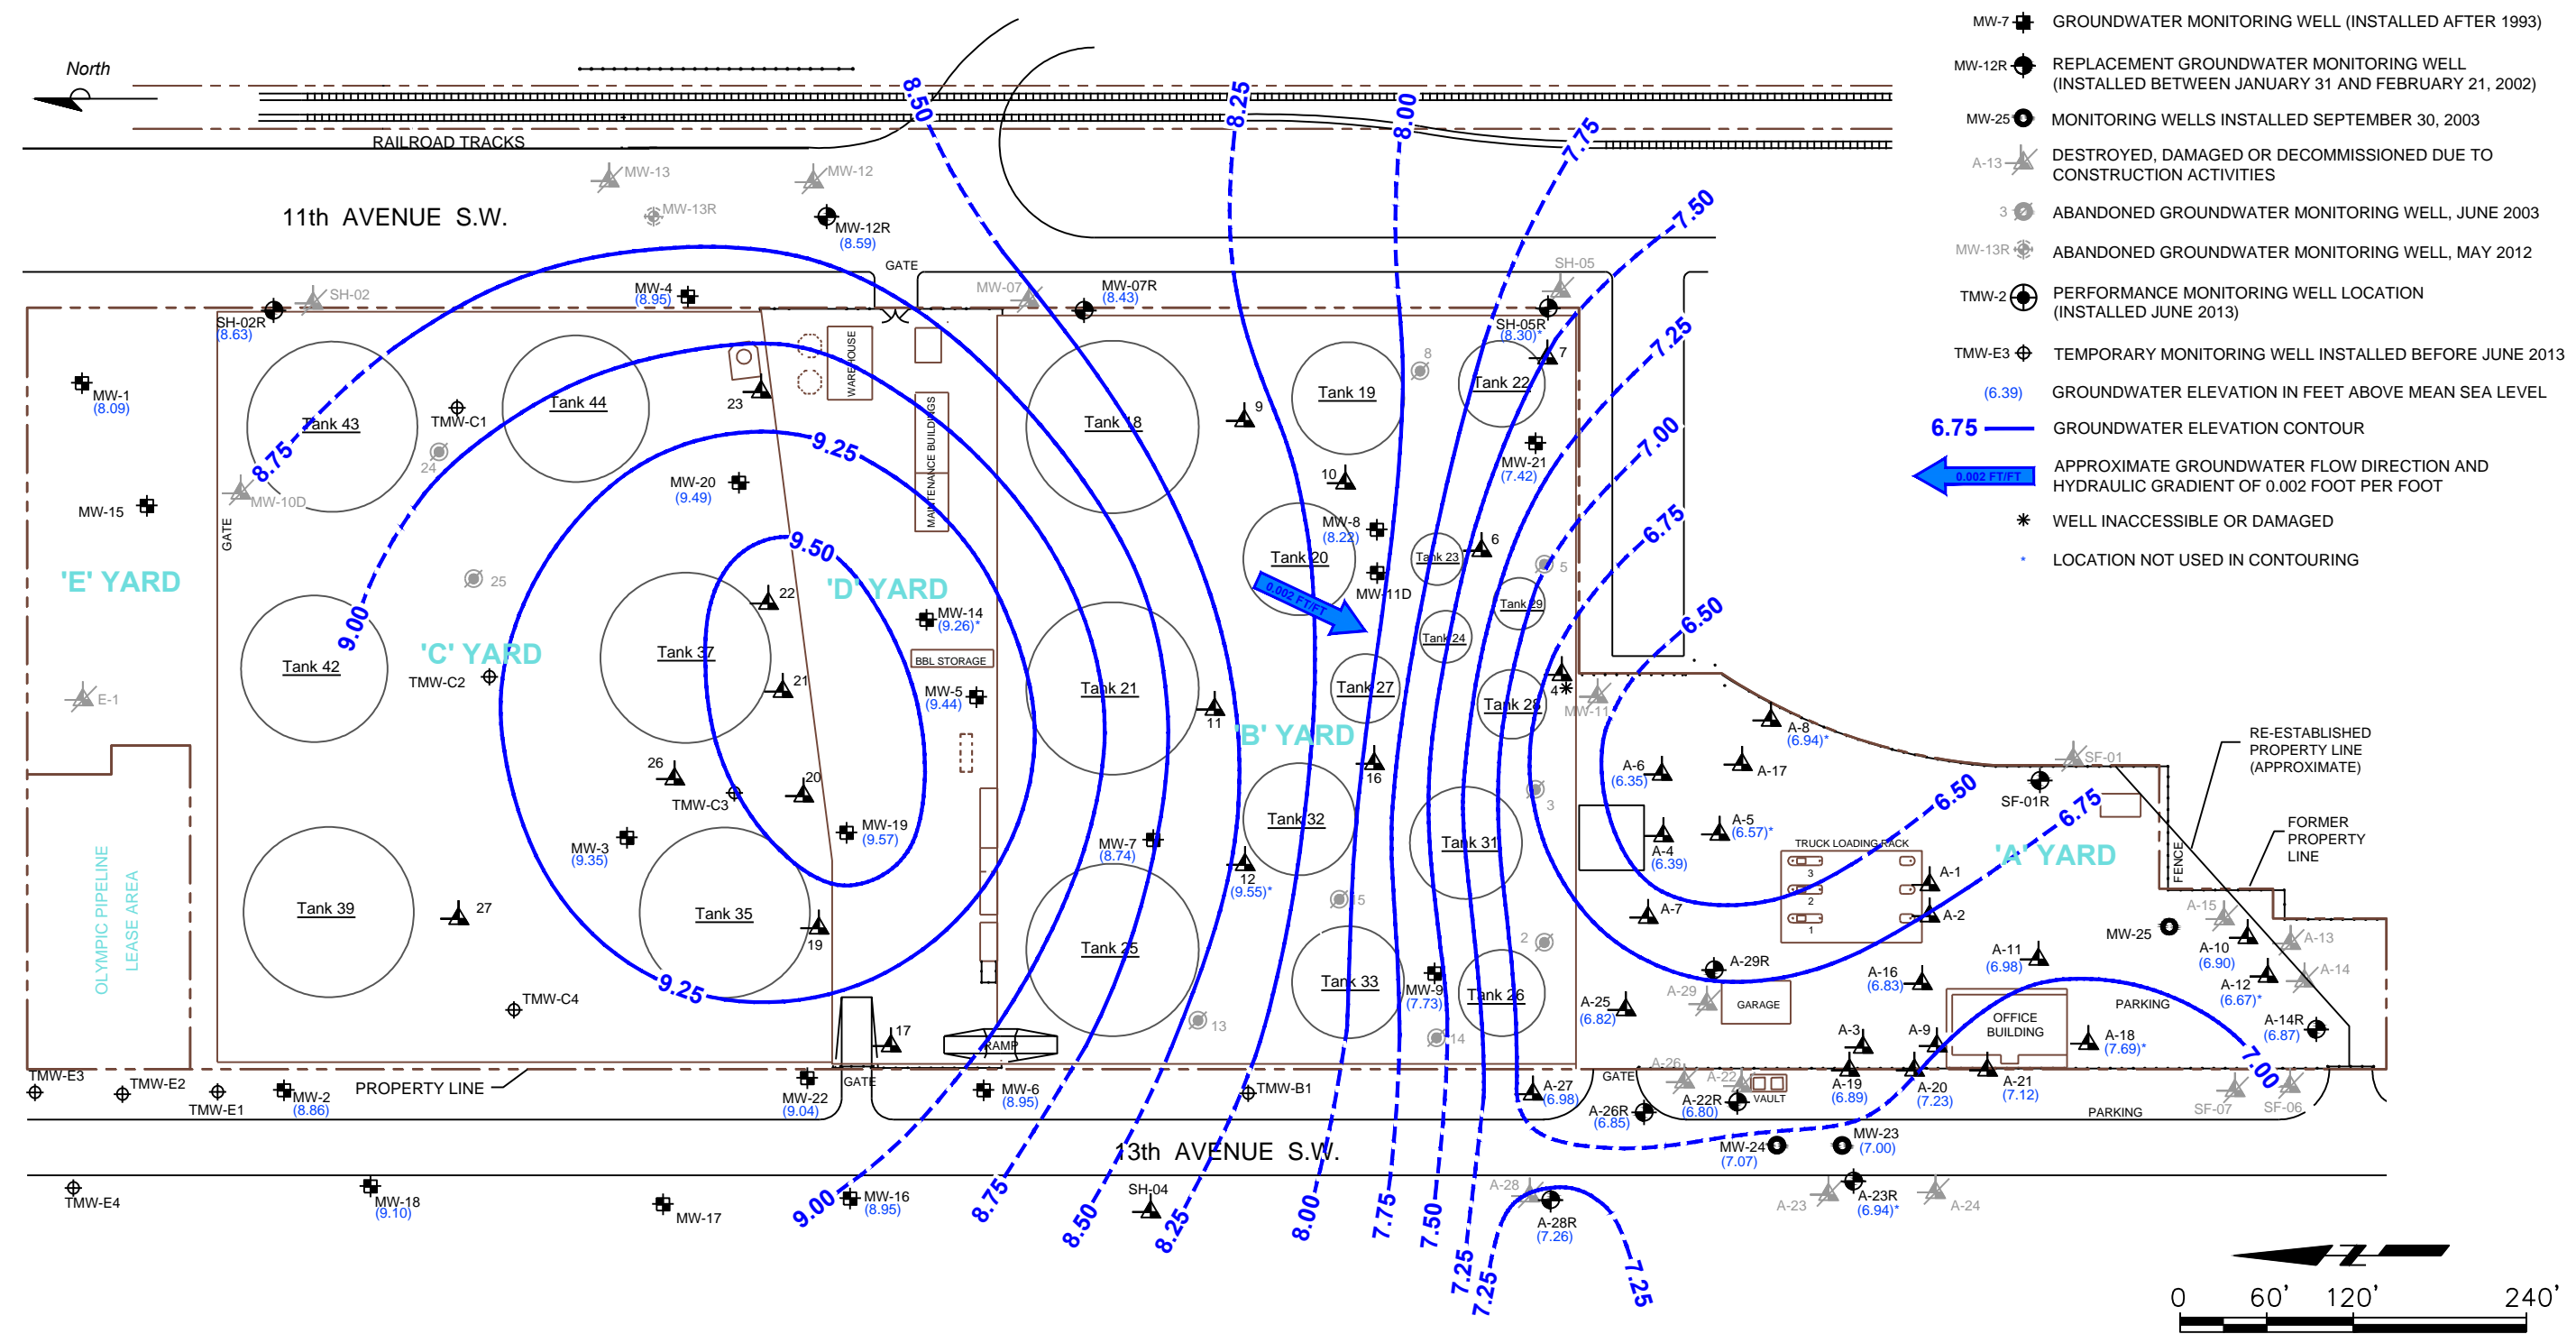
North

RAILROAD TRACKS

11th AVENUE S.W.

MW-13
MW-12
MW-13R
MW-12R (8.59)
GATE
SH-02
MW-4 (8.95)
MW-07
MW-07R (8.43)
SH-05
SH-02R (8.63)
SH-05R (8.30)*

MW-1 (8.09)
MW-15
'E' YARD
E-1
OLYMPIC PIPELINE LEASE AREA
GATE

Tank 43
TMW-C1
24
MW-10D
Tank 44
23
WAREHOUSE
MAINTENANCE BUILDINGS
MW-20 (9.49)
25
'C' YARD
Tank 42
TMW-C2
Tank 37
22
21
'D' YARD
MW-14 (9.26)*
BBL STORAGE
MW-5 (9.44)
26
TMW-C3
20
MW-19 (9.57)
MW-3 (9.35)
Tank 39
27
Tank 35
19
TMW-C4
17
RAMP

Tank 18
9
Tank 19
8
Tank 22
7
MW-21 (7.42)
10
MW-8 (8.22)
Tank 20
MW-11D
Tank 23
6
5
Tank 29
Tank 24
0.002 FT/FT
Tank 21
11
'B' YARD
Tank 27
Tank 28
4
MW-11
16
Tank 32
Tank 31
3
MW-7 (8.74)
12 (9.55)*
5
Tank 25
2
Tank 33
MW-9 (7.73)
Tank 26
13
14

A-8 (6.94)*
A-17
A-6 (6.35)
A-5 (6.57)*
A-4 (6.39)
TRUCK LOADING RACK
3
2
1
A-1
A-2
A-7
A-29R
A-29
GARAGE
A-25 (6.82)
A-16 (6.83)
A-11 (6.98)
SF-01
SF-01R
'A' YARD
MW-25
A-15
A-10 (6.90)
A-13
A-14
A-12 (6.67)*
A-14R (6.87)
A-3
A-9
OFFICE BUILDING
PARKING
A-18 (7.69)*
A-19 (6.89)
A-20 (7.23)
A-21 (7.12)
A-26
A-22
A-22R (6.80)
VAULT
GATE
A-27 (6.98)
A-26R (6.85)
PARKING
SF-07
SF-06
FENCE
RE-ESTABLISHED PROPERTY LINE (APPROXIMATE)
FORMER PROPERTY LINE

TMW-E3
TMW-E2
TMW-E1
MW-2 (8.86)
PROPERTY LINE
MW-22 (9.04)
GATE
MW-6 (8.95)
TMW-B1

13th AVENUE S.W.

TMW-E4
MW-18 (9.10)
MW-17
MW-16 (8.95)
SH-04
MW-24 (7.07)
MW-23 (7.00)
A-28
A-28R (7.26)
A-23
A-23R (6.94)*
A-24

8.50
8.25
8.00
7.75
7.50
7.25
7.00
6.75
6.50
6.50
6.75
8.75
9.00
9.25
9.50
9.25
9.00
8.75
8.50
8.25
8.00
7.75
7.50
7.25
7.25
7.25
7.00

MW-7 GROUNDWATER MONITORING WELL (INSTALLED AFTER 1993)
MW-12R REPLACEMENT GROUNDWATER MONITORING WELL (INSTALLED BETWEEN JANUARY 31 AND FEBRUARY 21, 2002)
MW-25 MONITORING WELLS INSTALLED SEPTEMBER 30, 2003
A-13 DESTROYED, DAMAGED OR DECOMMISSIONED DUE TO CONSTRUCTION ACTIVITIES
3 ABANDONED GROUNDWATER MONITORING WELL, JUNE 2003
MW-13R ABANDONED GROUNDWATER MONITORING WELL, MAY 2012
TMW-2 PERFORMANCE MONITORING WELL LOCATION (INSTALLED JUNE 2013)
TMW-E3 TEMPORARY MONITORING WELL INSTALLED BEFORE JUNE 2013
(6.39) GROUNDWATER ELEVATION IN FEET ABOVE MEAN SEA LEVEL
6.75 GROUNDWATER ELEVATION CONTOUR
0.002 FT/FT APPROXIMATE GROUNDWATER FLOW DIRECTION AND HYDRAULIC GRADIENT OF 0.002 FOOT PER FOOT
* WELL INACCESSIBLE OR DAMAGED
* LOCATION NOT USED IN CONTOURING

N
0 60' 120' 240'